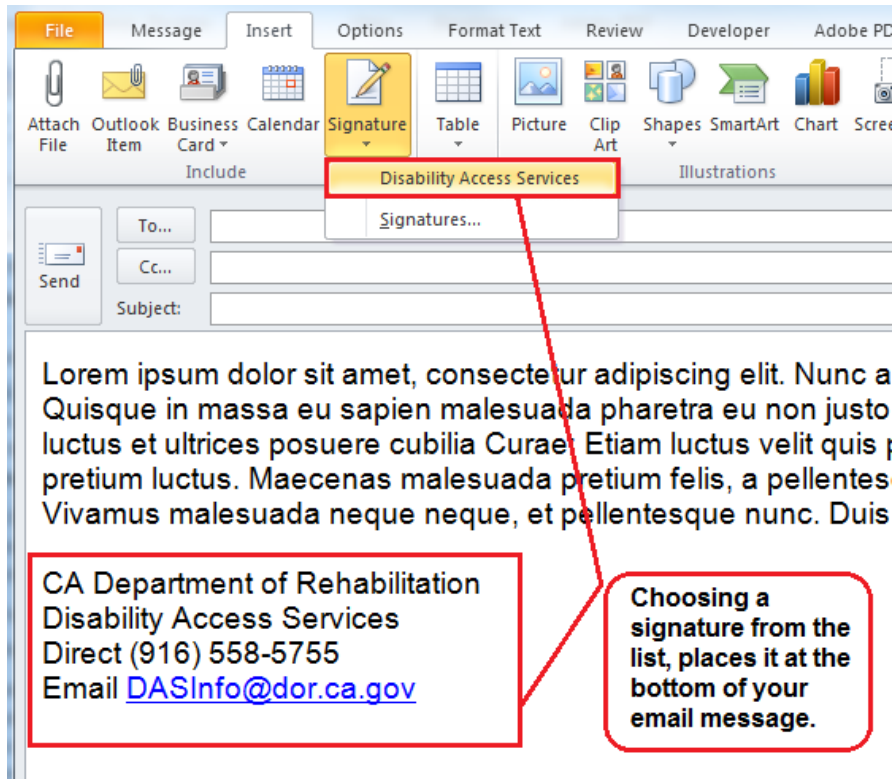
File Message Insert Options Format Text Review Developer Adobe PD

Attach File Outlook Item Business Card Calendar Signature Table Picture Clip Art Shapes SmartArt Chart Scre

Include Illustrations

Disability Access Services

Signatures...

Send

To...

Cc...

Subject:

Lorem ipsum dolor sit amet, consectetur adipiscing elit. Nunc a Quisque in massa eu sapien malesuada pharetra eu non justo luctus et ultrices posuere cubilia Curae; Etiam luctus velit quis p pretium luctus. Maecenas malesuada pretium felis, a pellentes Vivamus malesuada neque neque, et pellentesque nunc. Duis

CA Department of Rehabilitation
Disability Access Services
Direct (916) 558-5755
Email DASInfo@dor.ca.gov

Choosing a signature from the list, places it at the bottom of your email message.